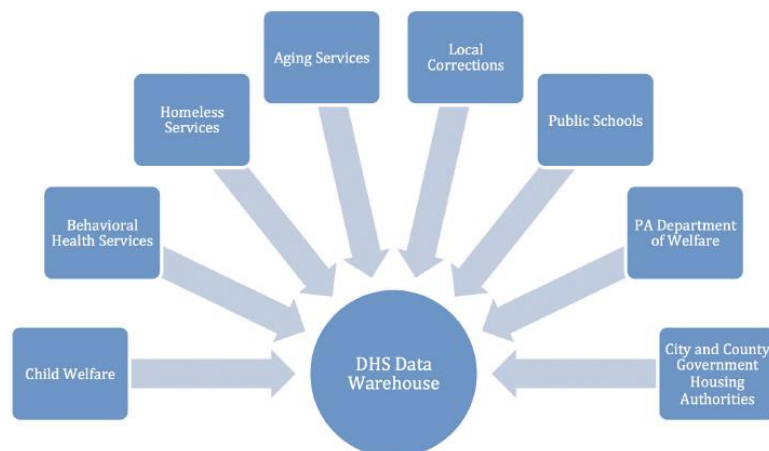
Aging Services

Local Corrections

Homeless Services

Public Schools

Behavioral Health Services

PA Department of Welfare

Child Welfare

DHS Data Warehouse

City and County Government Housing Authorities